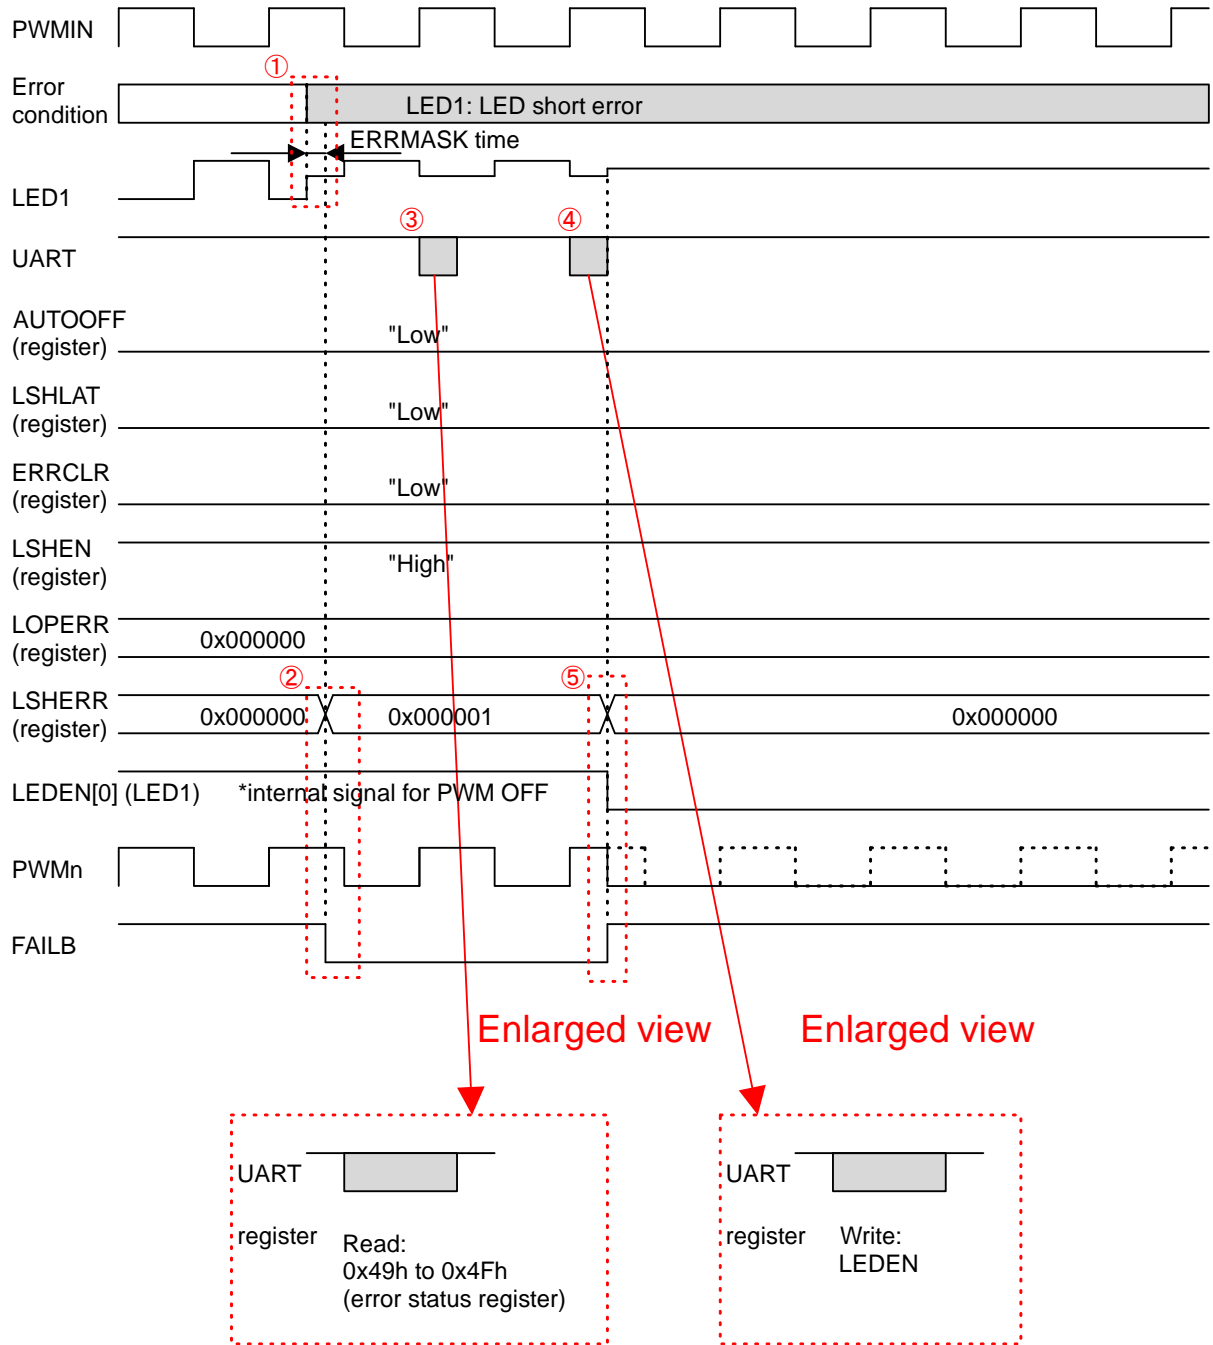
PWMIN

Error condition

①

LED1: LED short error

ERRMASK time

LED1

③

④

UART

AUTOOFF (register)

"Low"

LSHLAT (register)

"Low"

ERRCLR (register)

"Low"

LSHEN (register)

"High"

LOPERR (register)

0x000000

②

⑤

LSHERR (register)

0x000000

0x000001

0x000000

LEDEN[0] (LED1)

*internal signal for PWM OFF

PWMn

FAILB

Enlarged view

Enlarged view

UART

register

Read:
0x49h to 0x4Fh
(error status register)

UART

register

Write:
LEDEN